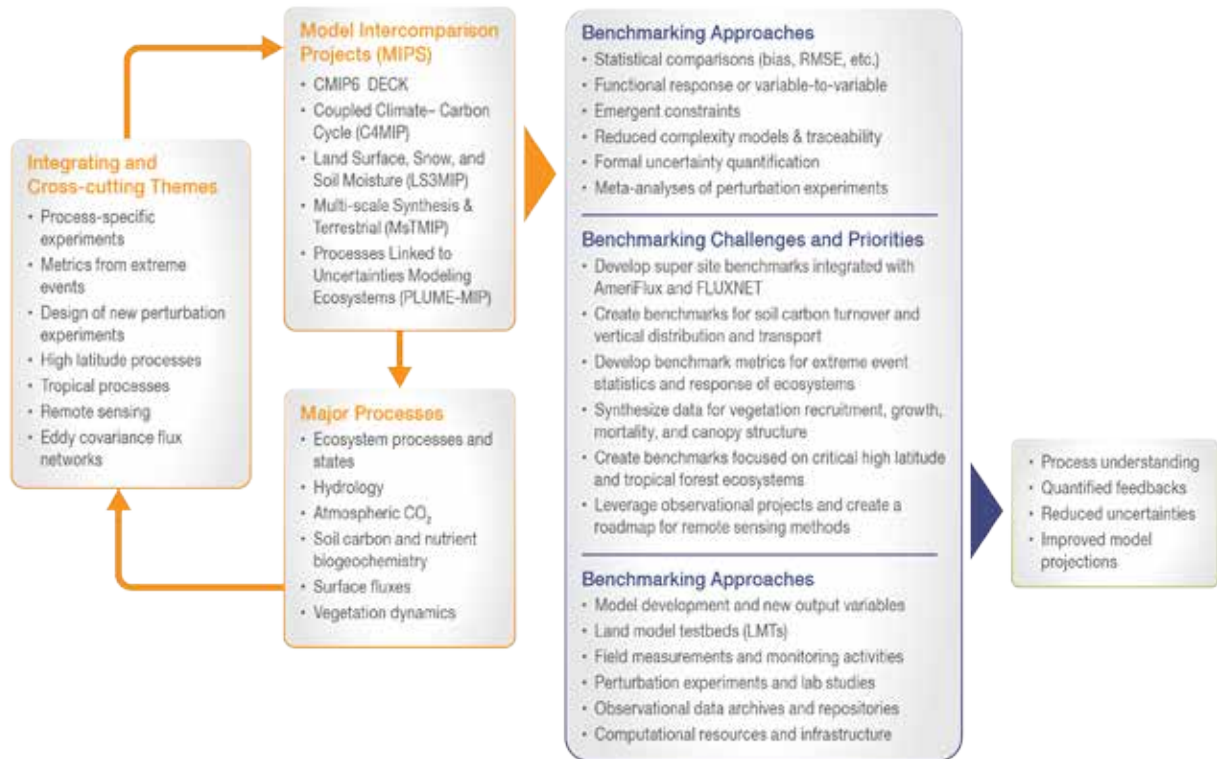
Integrating and Cross-cutting Themes
• Process-specific experiments
• Metrics from extreme events
• Design of new perturbation experiments
• High latitude processes
• Tropical processes
• Remote sensing
• Eddy covariance flux networks

Model Intercomparison Projects (MIPS)
• CMIP6 DECK
• Coupled Climate– Carbon Cycle (C4MIP)
• Land Surface, Snow, and Soil Moisture (LS3MIP)
• Multi-scale Synthesis & Terrestrial (MsTMIP)
• Processes Linked to Uncertainties Modeling Ecosystems (PLUME-MIP)

Major Processes
• Ecosystem processes and states
• Hydrology
• Atmospheric $CO_2$
• Soil carbon and nutrient biogeochemistry
• Surface fluxes
• Vegetation dynamics

Benchmarking Approaches
• Statistical comparisons (bias, RMSE, etc.)
• Functional response or variable-to-variable
• Emergent constraints
• Reduced complexity models & traceability
• Formal uncertainty quantification
• Meta-analyses of perturbation experiments

Benchmarking Challenges and Priorities
• Develop super site benchmarks integrated with AmeriFlux and FLUXNET
• Create benchmarks for soil carbon turnover and vertical distribution and transport
• Develop benchmark metrics for extreme event statistics and response of ecosystems
• Synthesize data for vegetation recruitment, growth, mortality, and canopy structure
• Create benchmarks focused on critical high latitude and tropical forest ecosystems
• Leverage observational projects and create a roadmap for remote sensing methods

Benchmarking Approaches
• Model development and new output variables
• Land model testbeds (LMTs)
• Field measurements and monitoring activities
• Perturbation experiments and lab studies
• Observational data archives and repositories
• Computational resources and infrastructure

• Process understanding
• Quantified feedbacks
• Reduced uncertainties
• Improved model projections